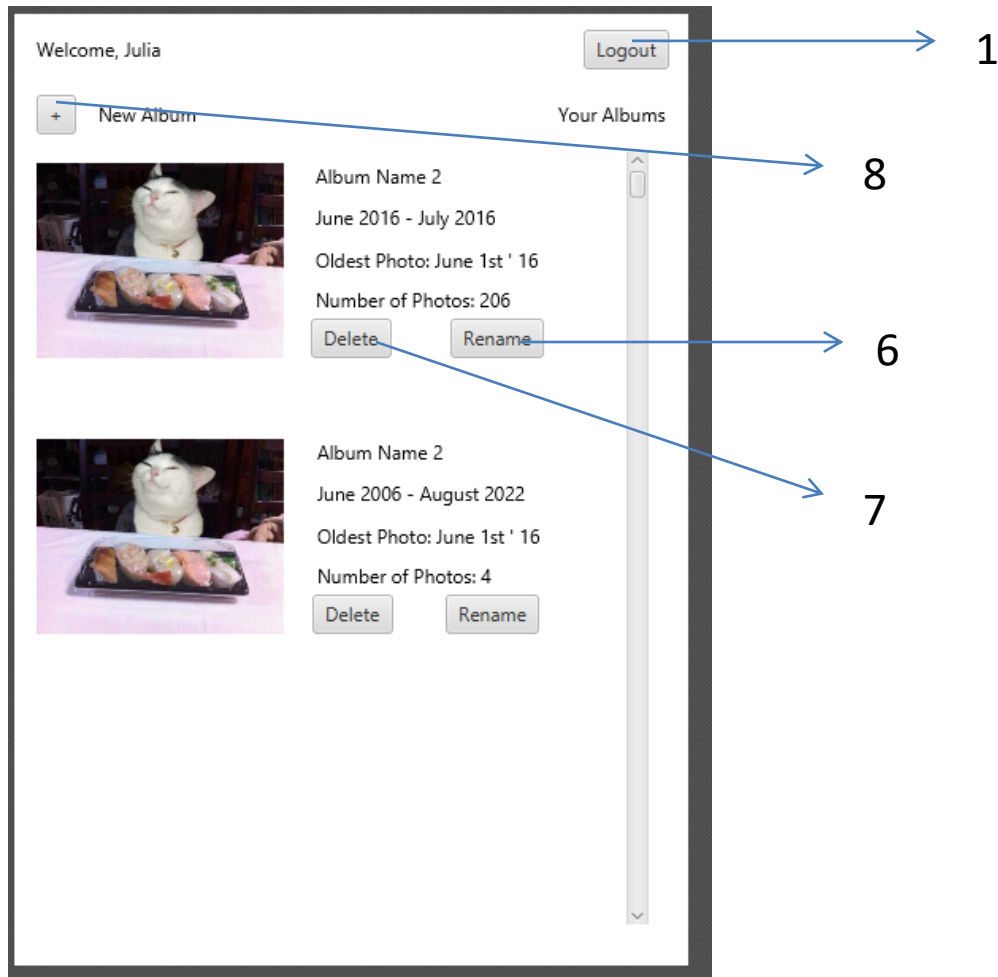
Welcome, Julia

Logout

1

+

New Album

Your Albums

8

Album Name 2

June 2016 - July 2016

Oldest Photo: June 1st ' 16

Number of Photos: 206

Delete

Rename

6

7

Album Name 2

June 2006 - August 2022

Oldest Photo: June 1st ' 16

Number of Photos: 4

Delete

Rename